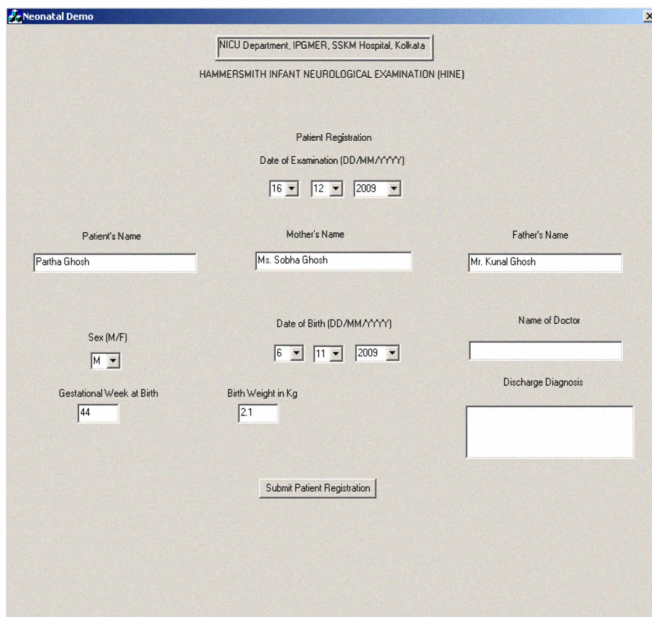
Neonatal Demo

NICU Department, IPGMER, SSKM Hospital, Kolkata

HAMMERSMITH INFANT NEUROLOGICAL EXAMINATION (HINE)

Patient Registration

Date of Examination (DD/MM/YYYY)

16 12 2009

Patient's Name

Partha Ghosh

Mother's Name

Ms. Sobha Ghosh

Father's Name

Mr. Kunal Ghosh

Sex (M/F)

M

Date of Birth (DD/MM/YYYY)

6 11 2009

Name of Doctor

Gestational Week at Birth

44

Birth Weight in Kg

2.1

Discharge Diagnosis

Submit Patient Registration